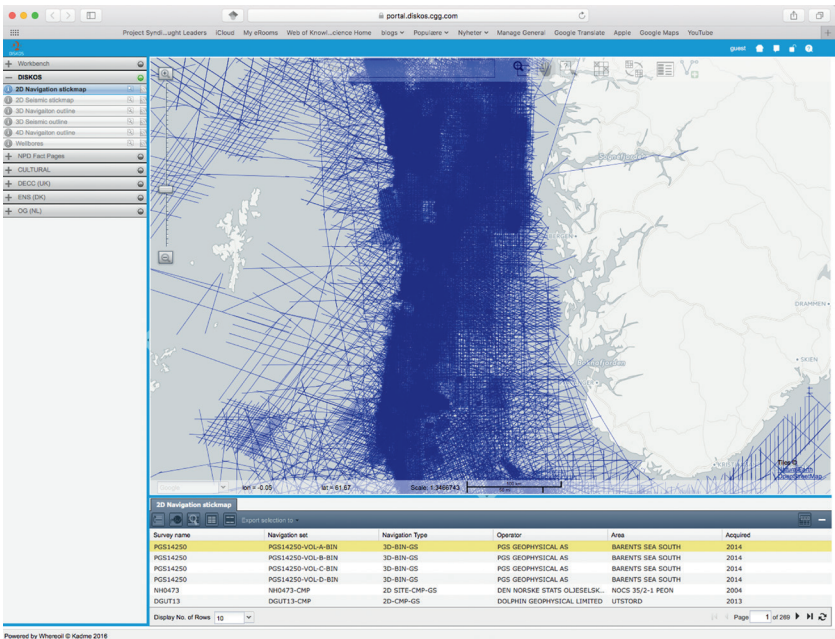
portal.diskos.cgg.com

Project Syndi...ught Leaders iCloud My eRooms Web of Knowl...cience Home blogs Populære Nyheter Manage General Google Translate Apple Google Maps YouTube

guest

+ Workbench
— DISKOS
2D Navigation stickmap
2D Seismic stickmap
3D Navigation outline
3D Seismic outline
4D Navigation outline
Wellbores
+ NPD Fact Pages
+ CULTURAL
+ DECC (UK)
+ ENS (DK)
+ OG (NL)

DRAMMEN
SKIEN

Google lon = -0.05 lat = 61.67 Scale: 1:3466743

2D Navigation stickmap
Export selection to

| Survey name | Navigation set | Navigation Type | Operator | Area | Acquired |
|---|---|---|---|---|---|
| PGS14250 | PGS14250-VOL-A-BIN | 3D-BIN-GS | PGS GEOPHYSICAL AS | BARENTS SEA SOUTH | 2014 |
| PGS14250 | PGS14250-VOL-B-BIN | 3D-BIN-GS | PGS GEOPHYSICAL AS | BARENTS SEA SOUTH | 2014 |
| PGS14250 | PGS14250-VOL-C-BIN | 3D-BIN-GS | PGS GEOPHYSICAL AS | BARENTS SEA SOUTH | 2014 |
| PGS14250 | PGS14250-VOL-D-BIN | 3D-BIN-GS | PGS GEOPHYSICAL AS | BARENTS SEA SOUTH | 2014 |
| NH0473 | NH0473-CMP | 2D SITE-CMP-GS | DEN NORSKE STATS OLJESELSK... | NOCS 35/2-1 PEON | 2004 |
| DGUT13 | DGUT13-CMP | 2D-CMP-GS | DOLPHIN GEOPHYSICAL LIMITED | UTSTORD | 2013 |

Display No. of Rows 10
Page 1 of 289

Powered by Whereoil © Kadme 2016